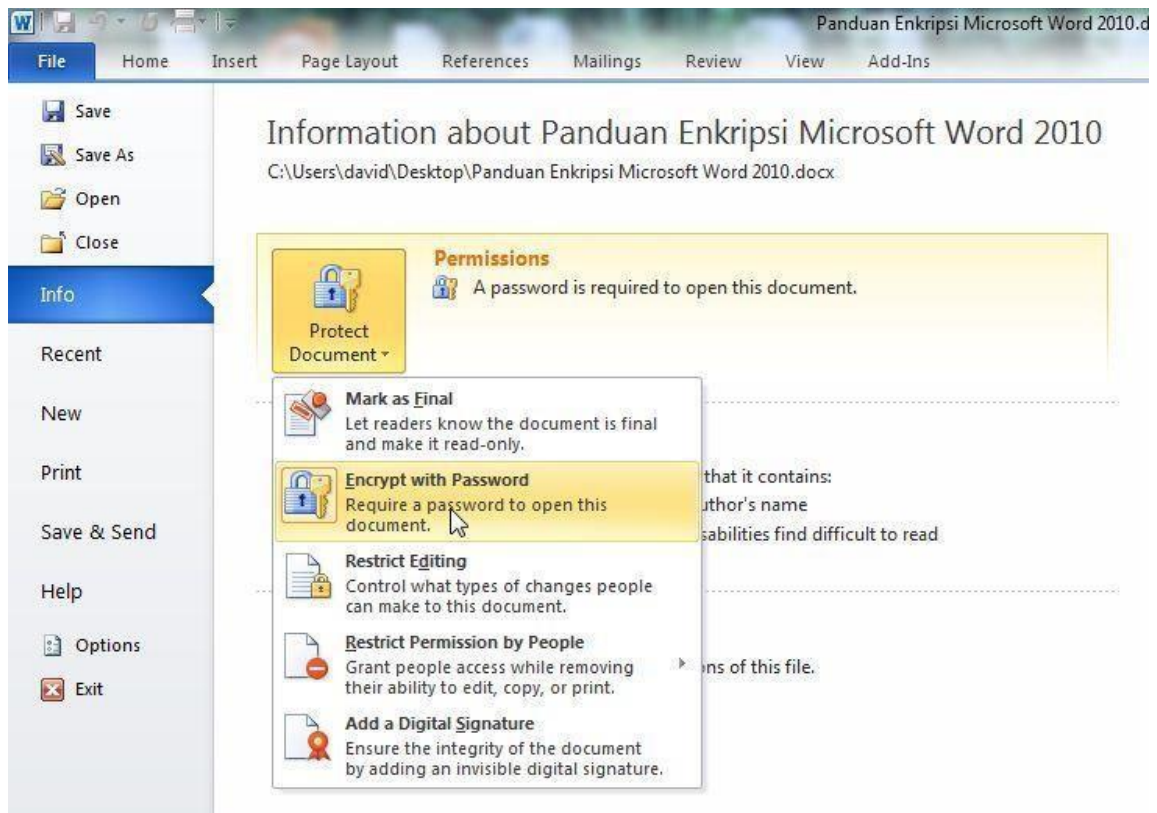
Panduan Enkripsi Microsoft Word 2010.d

File Home Insert Page Layout References Mailings Review View Add-Ins

Save
Save As
Open
Close
Info
Recent
New
Print
Save & Send
Help
Options
Exit

Information about Panduan Enkripsi Microsoft Word 2010
C:\Users\david\Desktop\Panduan Enkripsi Microsoft Word 2010.docx

Protect Document

Permissions
A password is required to open this document.

Mark as Final
Let readers know the document is final and make it read-only.

Encrypt with Password
Require a password to open this document.

Restrict Editing
Control what types of changes people can make to this document.

Restrict Permission by People
Grant people access while removing their ability to edit, copy, or print.

Add a Digital Signature
Ensure the integrity of the document by adding an invisible digital signature.

that it contains:
uthor's name
sabilities find difficult to read

ons of this file.